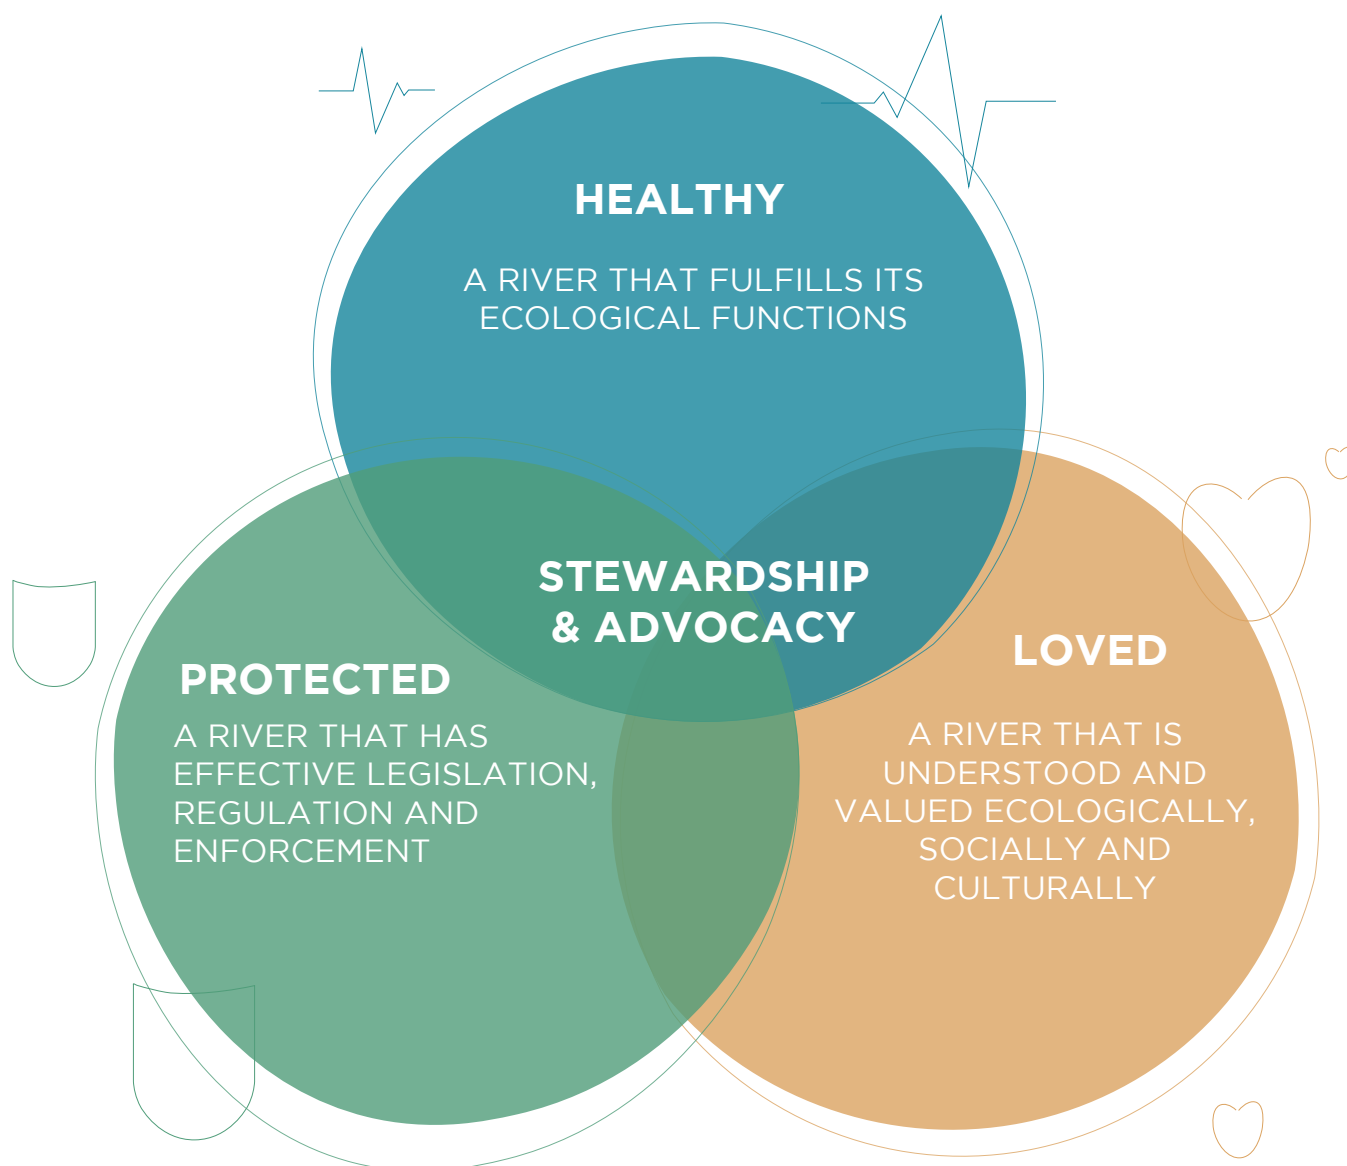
HEALTHY

A RIVER THAT FULFILLS ITS ECOLOGICAL FUNCTIONS

STEWARDSHIP & ADVOCACY

PROTECTED

A RIVER THAT HAS EFFECTIVE LEGISLATION, REGULATION AND ENFORCEMENT

LOVED

A RIVER THAT IS UNDERSTOOD AND VALUED ECOLOGICALLY, SOCIALLY AND CULTURALLY